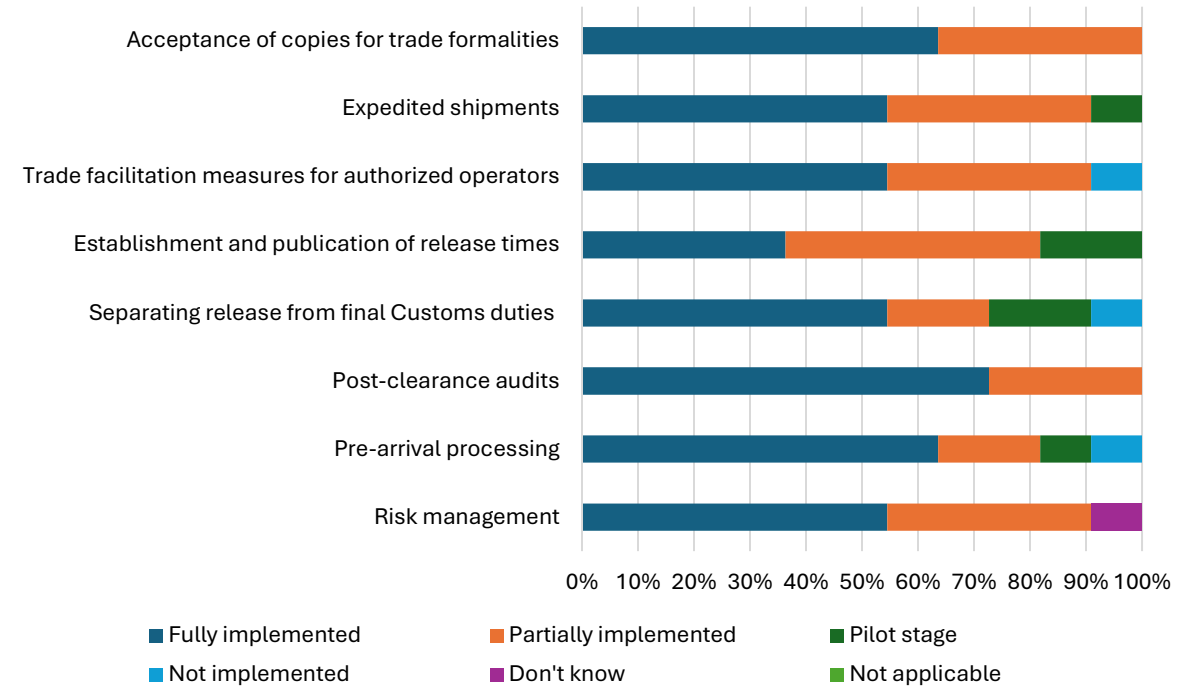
Acceptance of copies for trade formalities
Expedited shipments
Trade facilitation measures for authorized operators
Establishment and publication of release times
Separating release from final Customs duties
Post-clearance audits
Pre-arrival processing
Risk management

0% 10% 20% 30% 40% 50% 60% 70% 80% 90% 100%

Fully implemented
Partially implemented
Pilot stage
Not implemented
Don't know
Not applicable